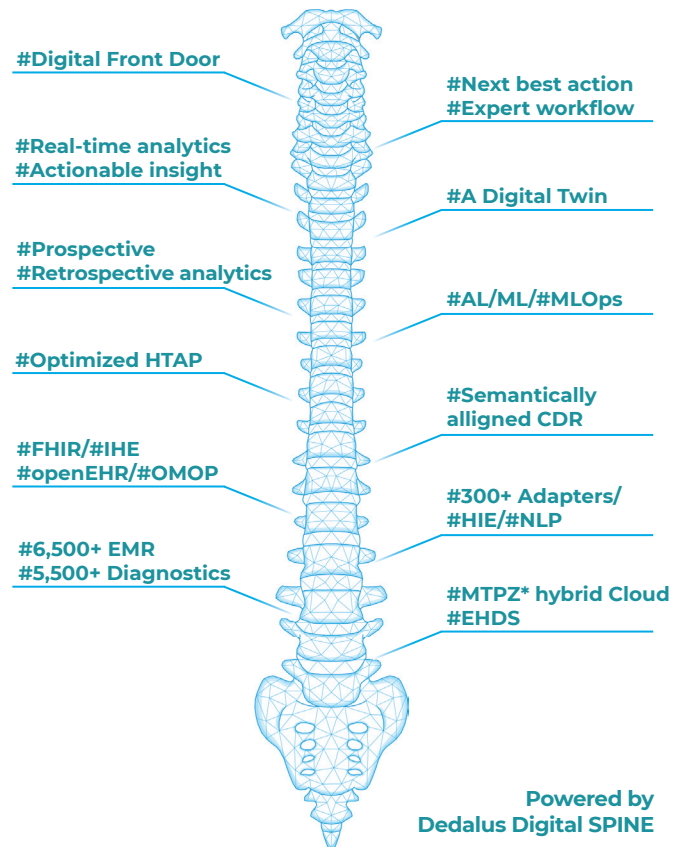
#Digital Front Door

#Next best action
#Expert workflow

#Real-time analytics
#Actionable insight

#A Digital Twin

#Prospective
#Retrospective analytics

#AL/ML/#MLOps

#Optimized HTAP

#Semantically
alligned CDR

#FHIR/#IHE
#openEHR/#OMOP

#300+ Adapters/
#HIE/#NLP

#6,500+ EMR
#5,500+ Diagnostics

#MTPZ* hybrid Cloud
#EHDS

Powered by
Dedalus Digital SPINE